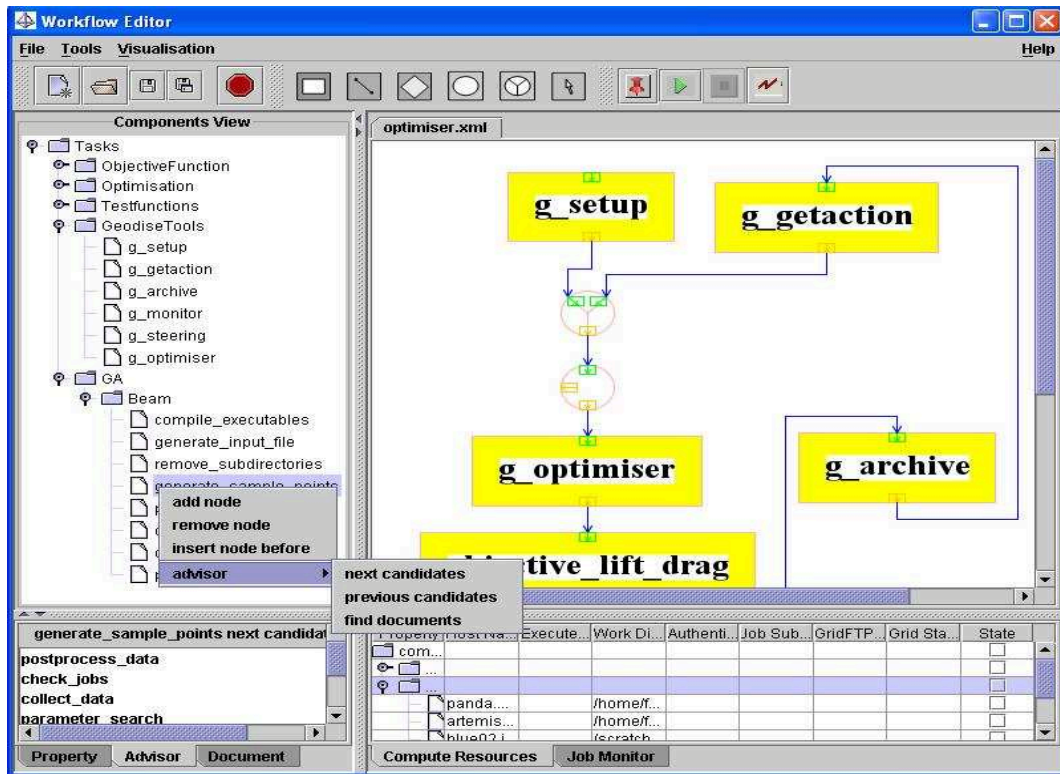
Workflow Editor

File Tools Visualisation Help

Components View

Tasks
ObjectiveFunction
Optimisation
Testfunctions
GeodiseTools
g_setup
g_getaction
g_archive
g_monitor
g_steering
g_optimiser
GA
Beam
compile_executables
generate_input_file
remove_subdirectories
generate_sample_points

add node
remove node
insert node before
advisor

next candidates
previous candidates
find documents

optimiser.xml

g_setup
g_getaction
g_optimiser
g_archive
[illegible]tive_lift_drag

generate_sample_points next candidat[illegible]
postprocess_data
check_jobs
collect_data
parameter_search

Property Advisor Document

| Property | Host Na... | Execute... | Work Di... | Authenti... | Job Sub... | GridFTP... | Grid Sta... | State |
|---|---|---|---|---|---|---|---|---|
| com... | | | | | | | | |
| ... | | | | | | | | |
| ... | | | | | | | | |
| | panda.... | | /home/f... | | | | | |
| | artemis... | | /home/f... | | | | | |
| | blue02.i... | | /scratch... | | | | | |

Compute Resources Job Monitor